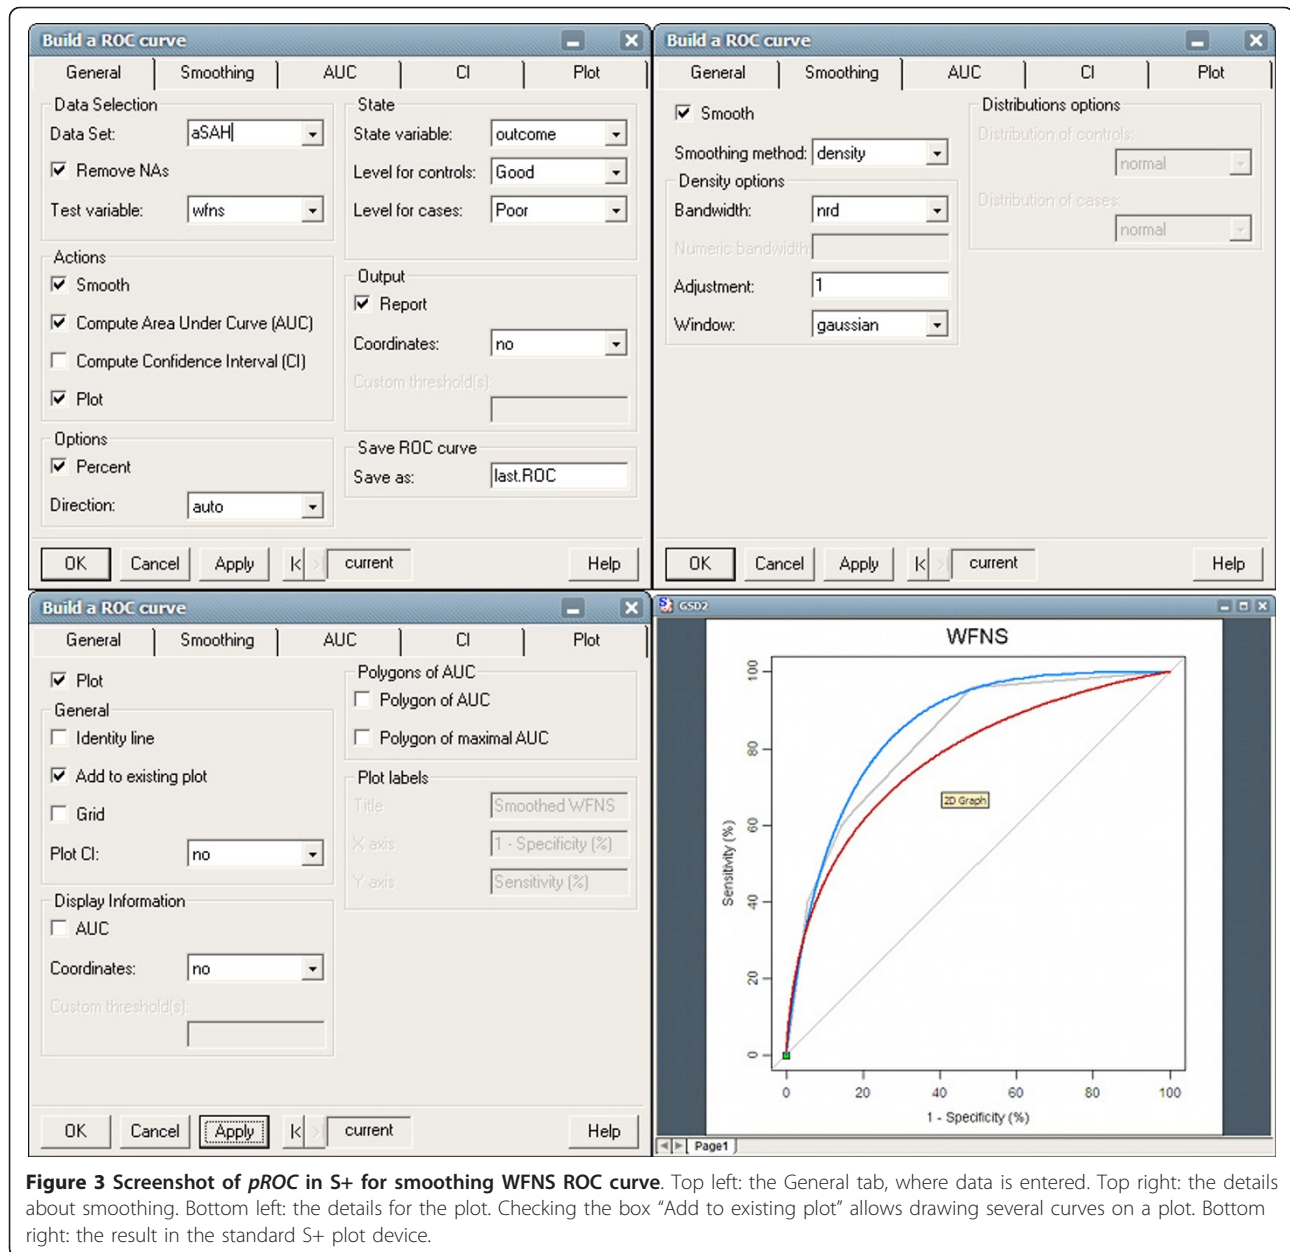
Build a ROC curve

General | Smoothing | AUC | CI | Plot

Data Selection
Data Set: aSAH
Remove NAs
Test variable: wfns

State
State variable: outcome
Level for controls: Good
Level for cases: Poor

Actions
Smooth
Compute Area Under Curve (AUC)
Compute Confidence Interval (CI)
Plot

Output
Report
Coordinates: no
Custom threshold(s):

Options
Percent
Direction: auto

Save ROC curve
Save as: last.ROC

OK Cancel Apply current Help

Build a ROC curve

General | Smoothing | AUC | CI | Plot

Smooth
Smoothing method: density
Density options
Bandwidth: nrd
Numeric bandwidth:
Adjustment: 1
Window: gaussian

Distributions options
Distribution of controls:
normal
Distribution of cases:
normal

OK Cancel Apply current Help

Build a ROC curve

General | Smoothing | AUC | CI | Plot

Plot
General
Identity line
Add to existing plot
Grid
Plot CI: no

Polygons of AUC
Polygon of AUC
Polygon of maximal AUC

Plot labels
Title Smoothed WFNS
X axis 1 - Specificity (%)
Y axis Sensitivity (%)

Display Information
AUC
Coordinates: no
Custom threshold(s):

OK Cancel Apply current Help

GSD2

WFNS

2D Graph

Sensitivity (%)
0 20 40 60 80 100
1 - Specificity (%)
0 20 40 60 80 100

Page1

**Figure 3 Screenshot of *pROC* in S+ for smoothing WFNS ROC curve**. Top left: the General tab, where data is entered. Top right: the details about smoothing. Bottom left: the details for the plot. Checking the box “Add to existing plot” allows drawing several curves on a plot. Bottom right: the result in the standard S+ plot device.